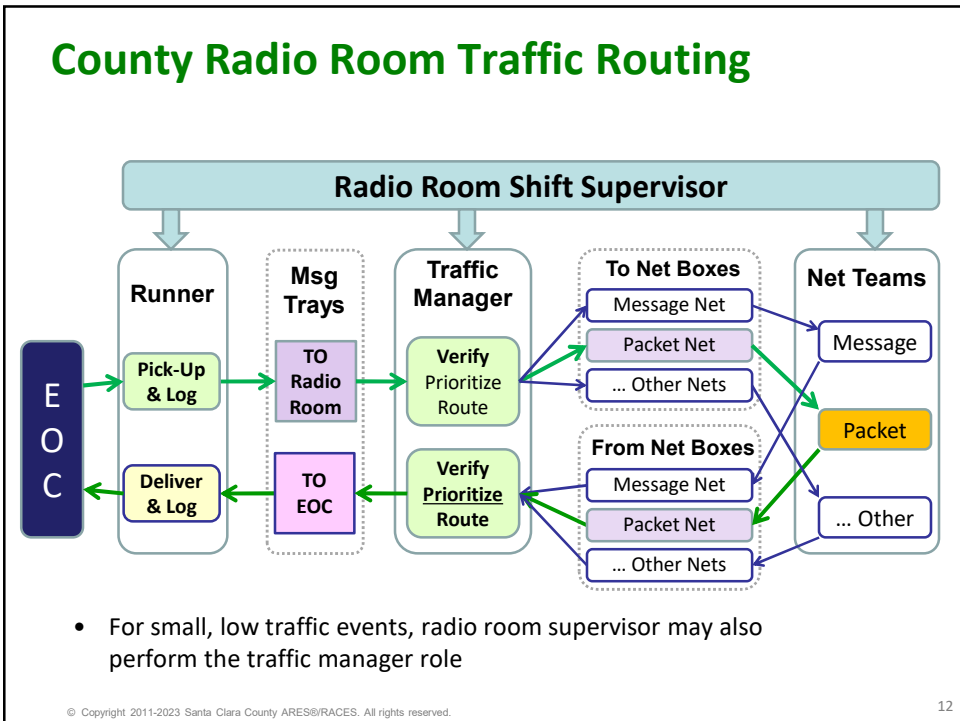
County Radio Room Traffic Routing

Radio Room Shift Supervisor

Runner

Msg Trays

Traffic Manager

To Net Boxes

Net Teams

EOC

Pick-Up & Log

TO Radio Room

Verify Prioritize Route

Message Net

Packet Net

… Other Nets

Message

Packet

… Other

Deliver & Log

TO EOC

Verify Prioritize Route

From Net Boxes

Message Net

Packet Net

… Other Nets

• For small, low traffic events, radio room supervisor may also perform the traffic manager role

© Copyright 2011-2023 Santa Clara County ARES®/RACES. All rights reserved.

12